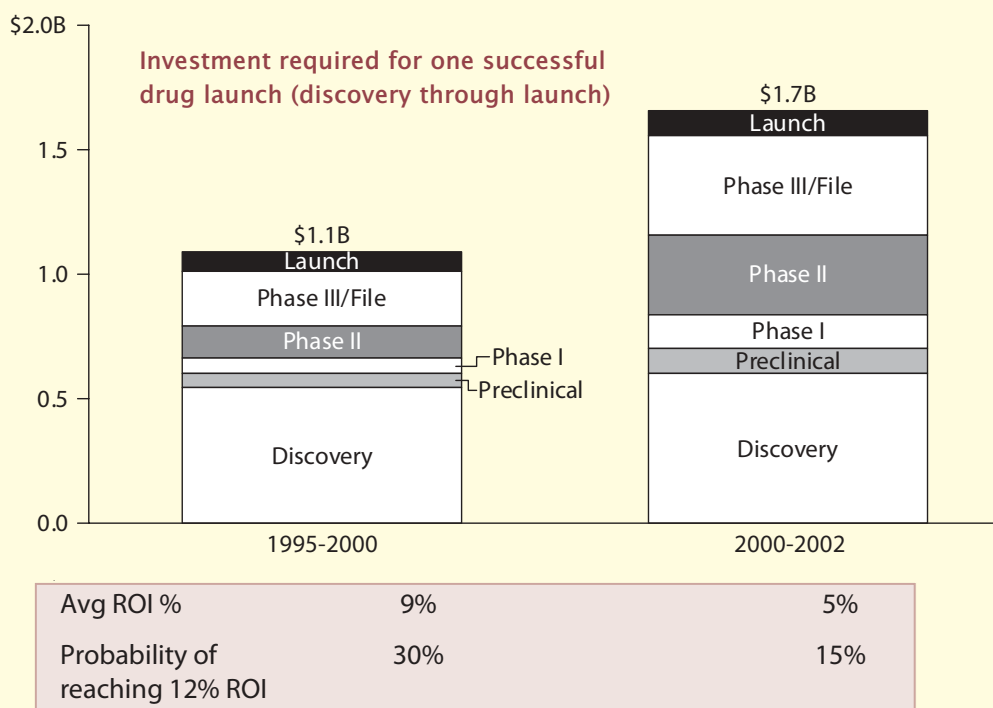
$2.0B

Investment required for one successful drug launch (discovery through launch)

1.5

1.0

0.5

0.0

$1.1B
Launch
Phase III/File
Phase II
Phase I
Preclinical
Discovery

$1.7B
Launch
Phase III/File
Phase II
Phase I
Preclinical
Discovery

1995-2000

2000-2002

| Avg ROI % | 9% | 5% |
|---|---|---|
| Probability of reaching 12% ROI | 30% | 15% |